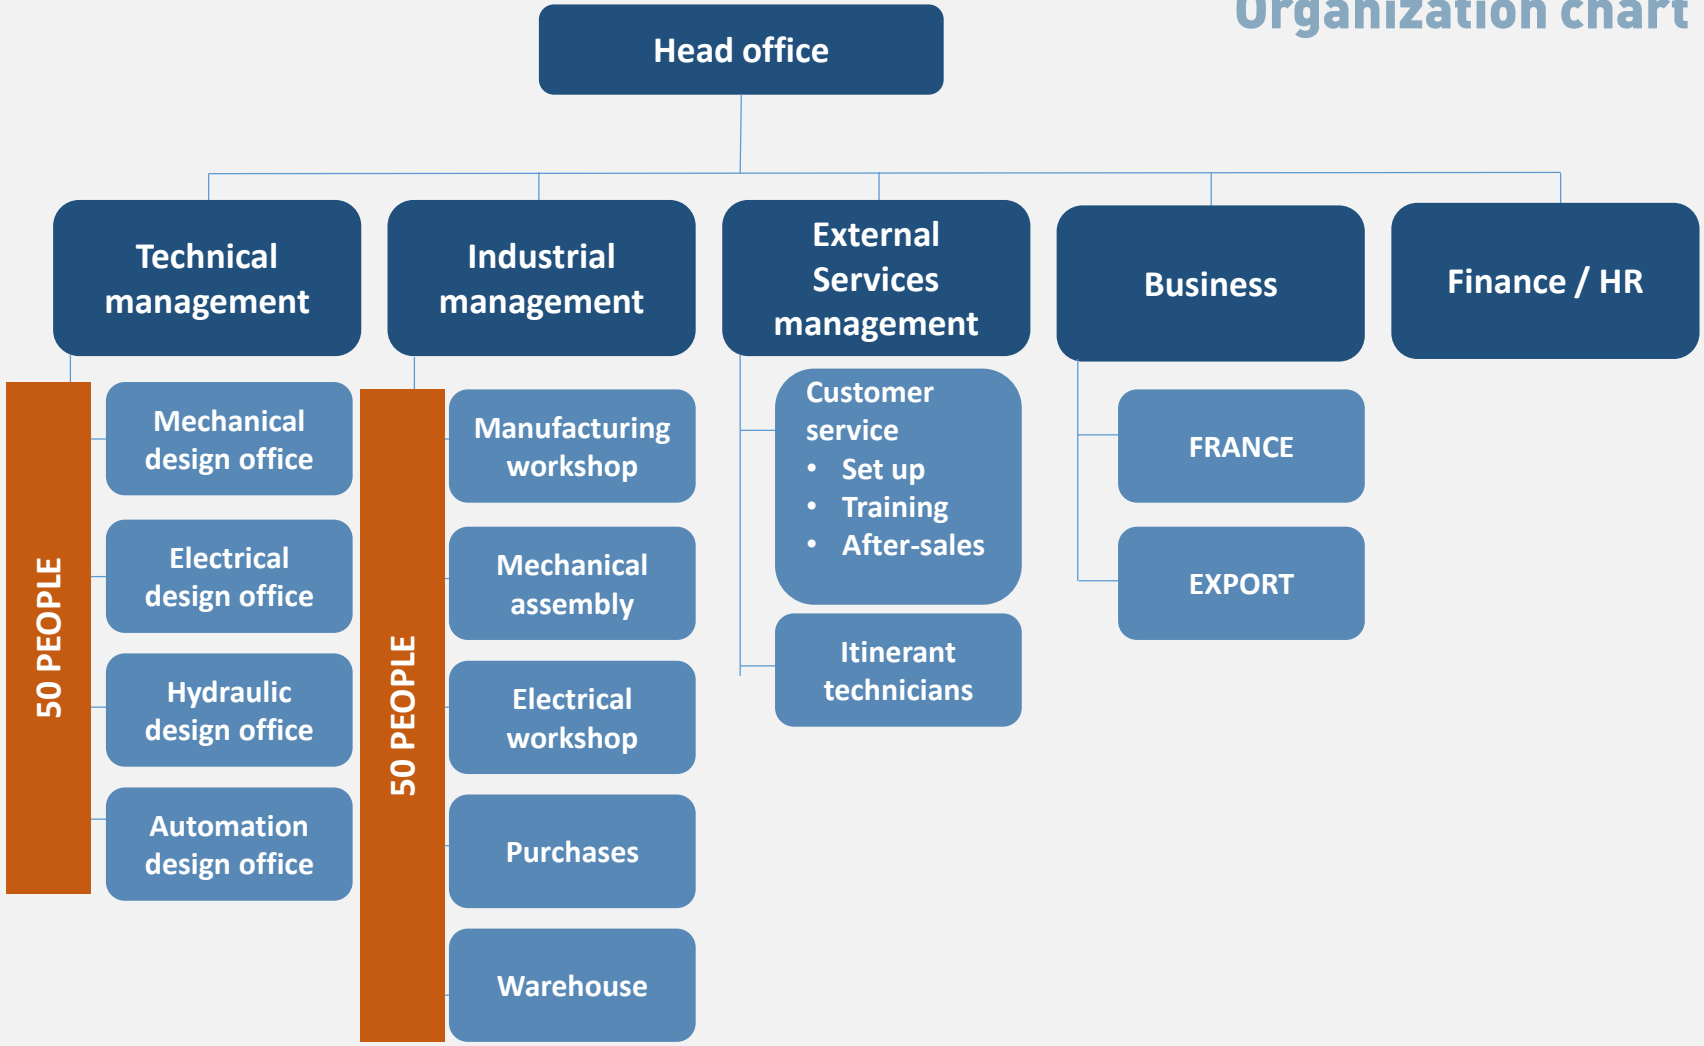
Organization chart

Head office

Technical management

Industrial management

External Services management

Business

Finance / HR

50 PEOPLE

Mechanical design office

Electrical design office

Hydraulic design office

Automation design office

50 PEOPLE

Manufacturing workshop

Mechanical assembly

Electrical workshop

Purchases

Warehouse

Customer service
• Set up
• Training
• After-sales

Itinerant technicians

FRANCE

EXPORT